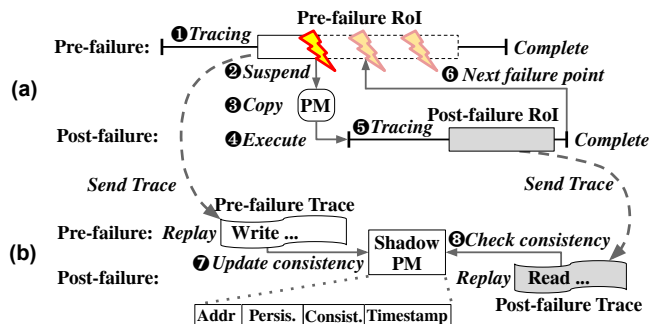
Pre-failure RoI

Pre-failure: ❶Tracing Complete

❷Suspend

❻ Next failure point

(a)

❸Copy PM

Post-failure: Post-failure RoI

❹Execute ❺Tracing Complete

Send Trace Send Trace

Pre-failure Trace

Pre-failure: Replay Write ...

(b) Shadow PM ❽Check consistency

Post-failure: ❼Update consistency Replay Read ...

Post-failure Trace

| Addr | Persis. | Consist. | Timestamp |
|---|---|---|---|